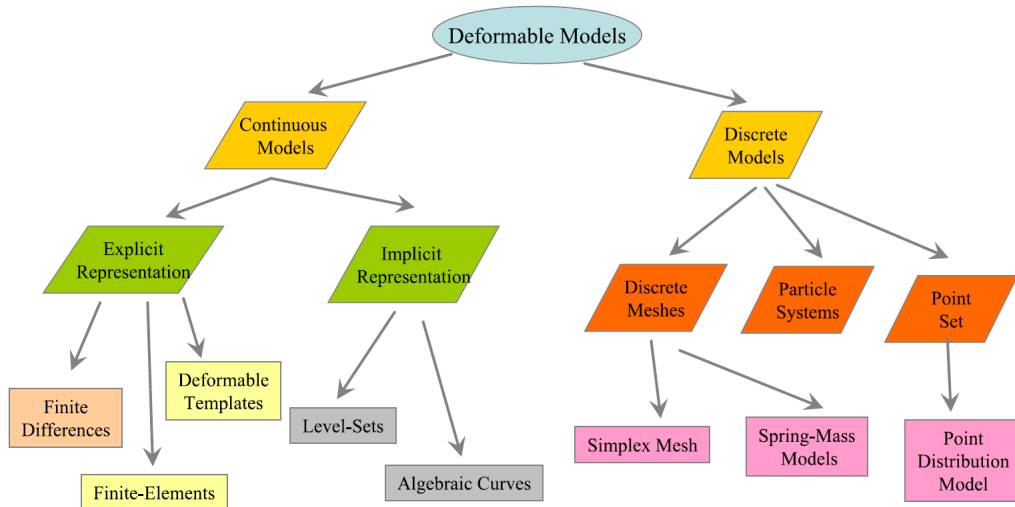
Deformable Models

Continuous Models

Discrete Models

Explicit Representation

Implicit Representation

Discrete Meshes

Particle Systems

Point Set

Finite Differences

Finite-Elements

Deformable Templates

Level-Sets

Algebraic Curves

Simplex Mesh

Spring-Mass Models

Point Distribution Model